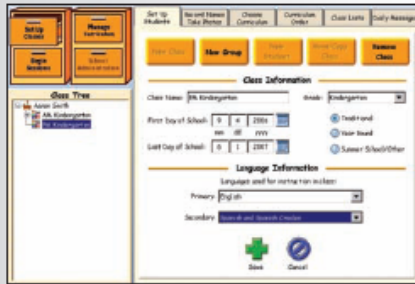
Set Up Classes

Manage Curriculum

Begin Sessions

School Administration

Class Tree

Aaron Smith

AM Kindergarten

PM Kindergarten

Set Up Students

Record Names Take Photos

Choose Curriculum

Curriculum Order

Class Lists

Daily Message

New Class

New Group

New Student

Move Copy Class

Remove Class

Class Information

Class Name: PM Kindergarten

Grade: Kindergarten

First Day of School: 9 / 6 / 2006

mm dd yyyy

Last Day of School: 6 / 1 / 2007

Traditional

Year Round

Summer School/Other

Language Information

Languages used for instruction include:

Primary: English

Secondary: Spanish and Spanish Creoles

Save

Cancel